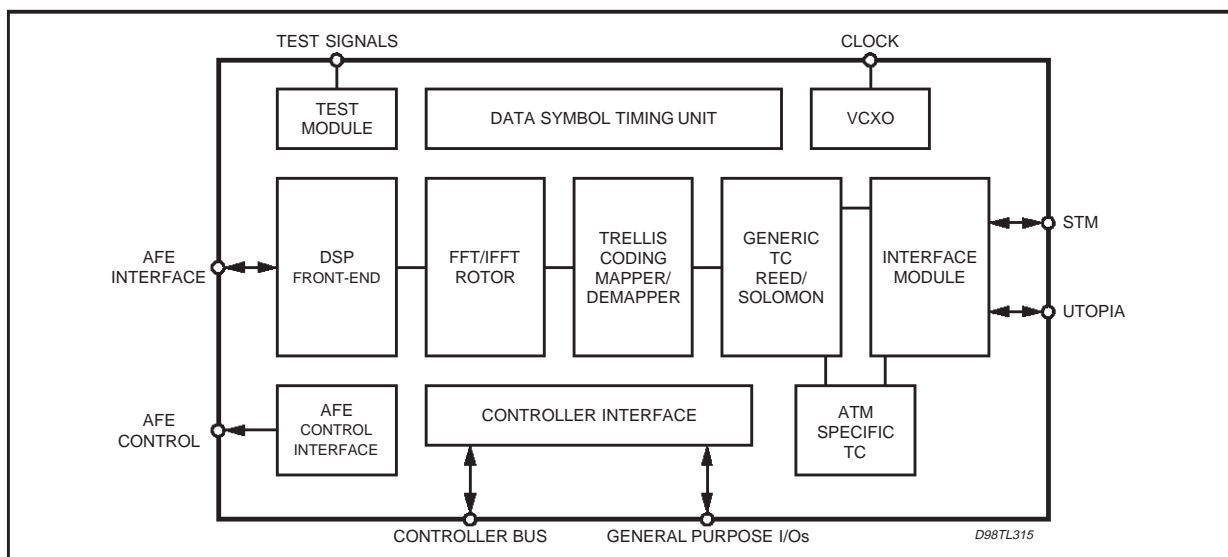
TEST SIGNALS

CLOCK

TEST MODULE

DATA SYMBOL TIMING UNIT

VCXO

AFE INTERFACE

DSP FRONT-END

FFT/IFFT ROTOR

TRELLIS CODING MAPPER/ DEMAPPER

GENERIC TC REED/ SOLOMON

INTERFACE MODULE

STM

UTOPIA

AFE CONTROL

AFE CONTROL INTERFACE

CONTROLLER INTERFACE

ATM SPECIFIC TC

CONTROLLER BUS

GENERAL PURPOSE I/Os

D98TL315